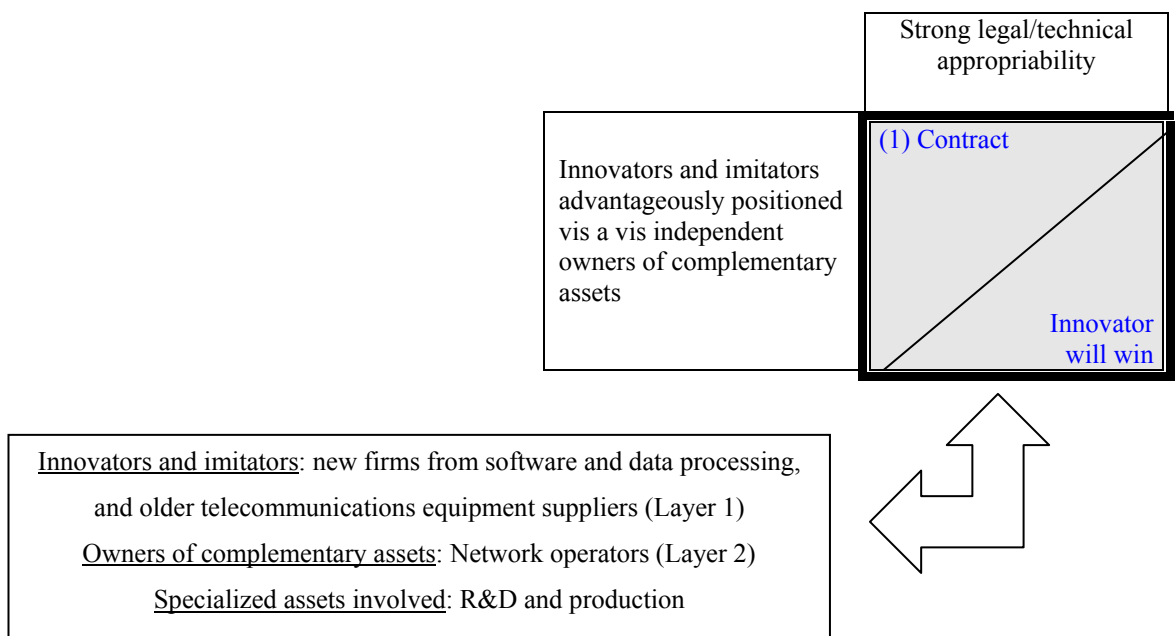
Strong legal/technical appropriability

Innovators and imitators advantageously positioned vis a vis independent owners of complementary assets

(1) Contract

Innovator will win

Innovators and imitators: new firms from software and data processing, and older telecommunications equipment suppliers (Layer 1)

Owners of complementary assets: Network operators (Layer 2)

Specialized assets involved: R&D and production